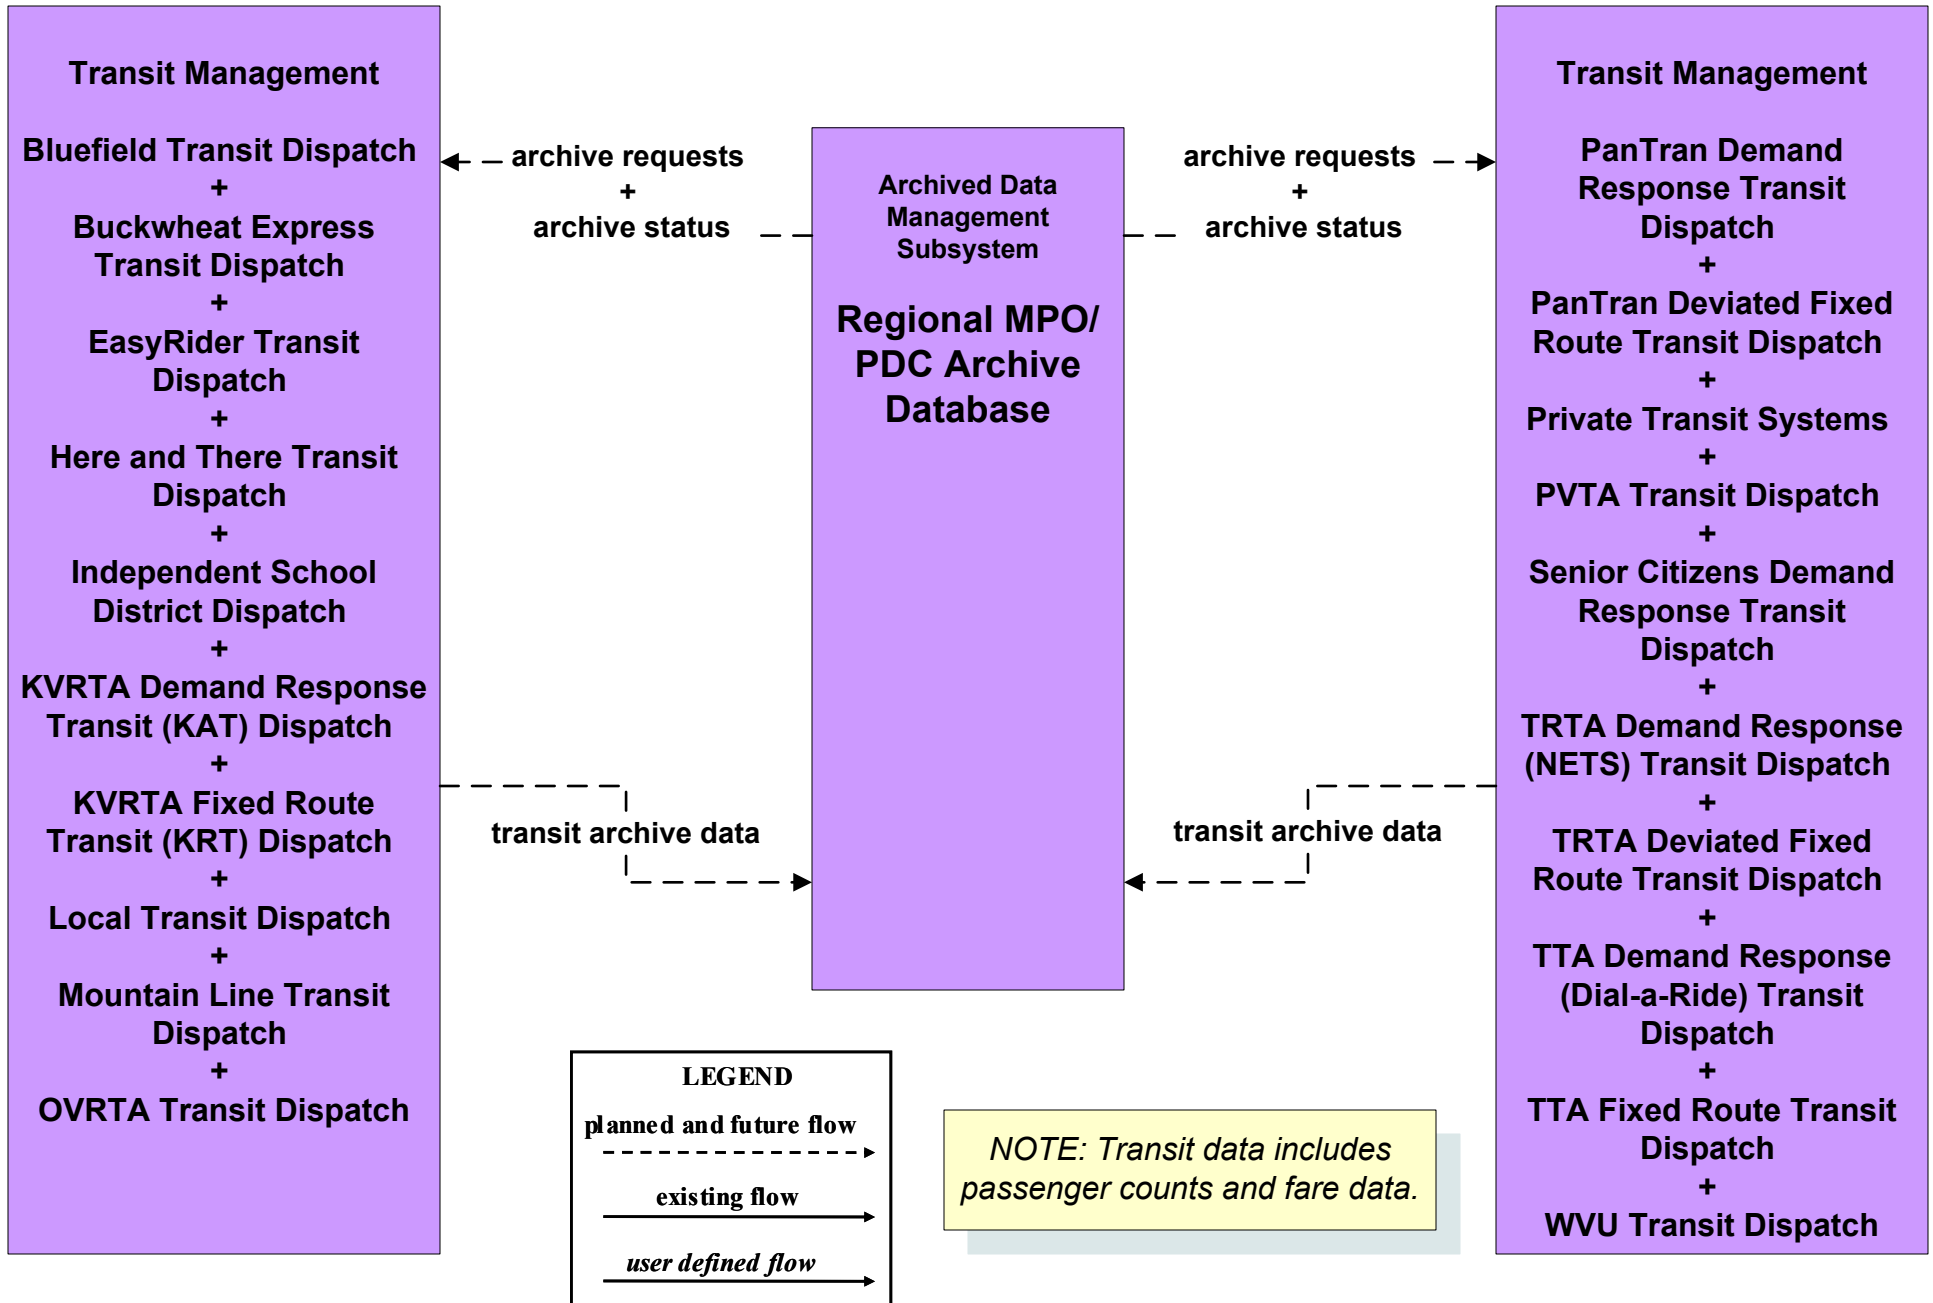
Transit Management

Bluefield Transit Dispatch
+
Buckwheat Express Transit Dispatch
+
EasyRider Transit Dispatch
+
Here and There Transit Dispatch
+
Independent School District Dispatch
+
KVRTA Demand Response Transit (KAT) Dispatch
+
KVRTA Fixed Route Transit (KRT) Dispatch
+
Local Transit Dispatch
+
Mountain Line Transit Dispatch
+
OVRTA Transit Dispatch

archive requests
+
archive status

transit archive data

Archived Data Management Subsystem

Regional MPO/ PDC Archive Database

archive requests
+
archive status

transit archive data

Transit Management

PanTran Demand Response Transit Dispatch
+
PanTran Deviated Fixed Route Transit Dispatch
+
Private Transit Systems
+
PVTA Transit Dispatch
+
Senior Citizens Demand Response Transit Dispatch
+
TRTA Demand Response (NETS) Transit Dispatch
+
TRTA Deviated Fixed Route Transit Dispatch
+
TTA Demand Response (Dial-a-Ride) Transit Dispatch
+
TTA Fixed Route Transit Dispatch
+
WVU Transit Dispatch

LEGEND
planned and future flow
existing flow
user defined flow

NOTE: Transit data includes passenger counts and fare data.